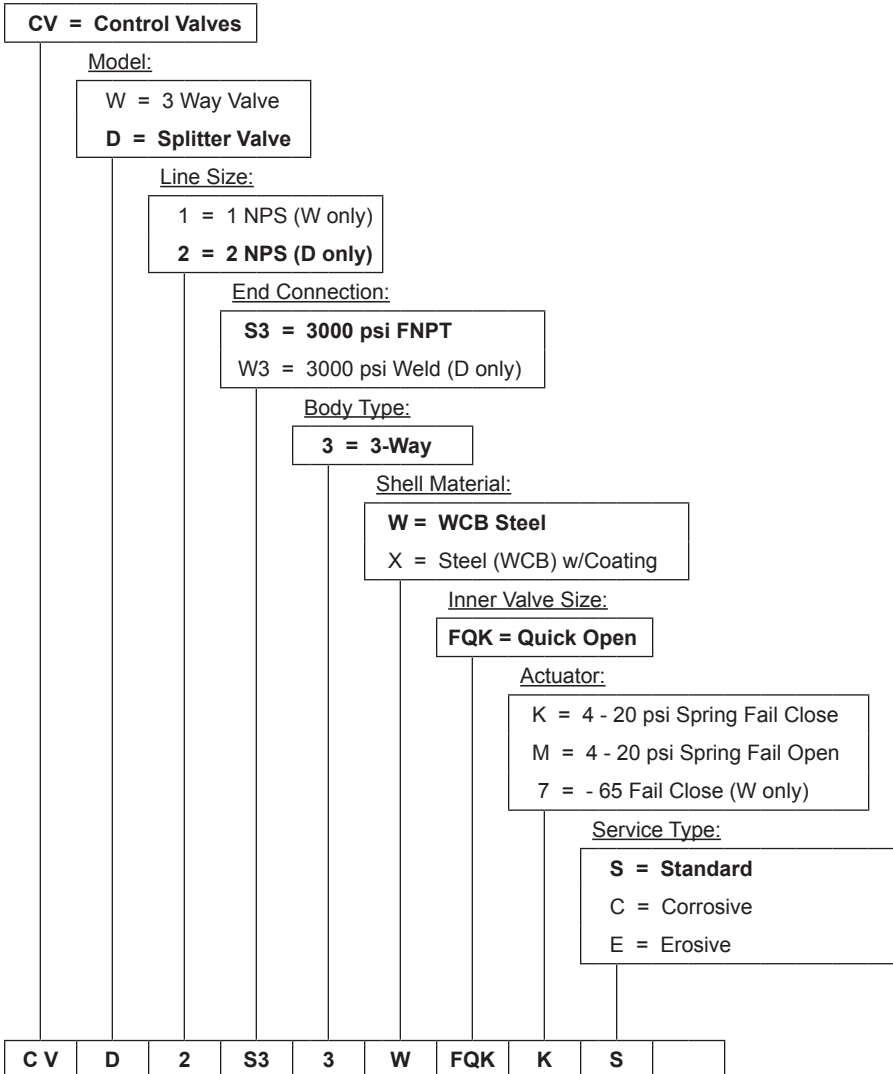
CV = Control Valves

Model:

W = 3 Way Valve

D = Splitter Valve

Line Size:

1 = 1 NPS (W only)

2 = 2 NPS (D only)

End Connection:

S3 = 3000 psi FNPT

W3 = 3000 psi Weld (D only)

Body Type:

3 = 3-Way

Shell Material:

W = WCB Steel

X = Steel (WCB) w/Coating

Inner Valve Size:

FQK = Quick Open

Actuator:

K = 4 - 20 psi Spring Fail Close

M = 4 - 20 psi Spring Fail Open

7 = - 65 Fail Close (W only)

Service Type:

S = Standard

C = Corrosive

E = Erosive

| C V | D | 2 | S3 | 3 | W | FQK | K | S | |
|---|---|---|---|---|---|---|---|---|---|